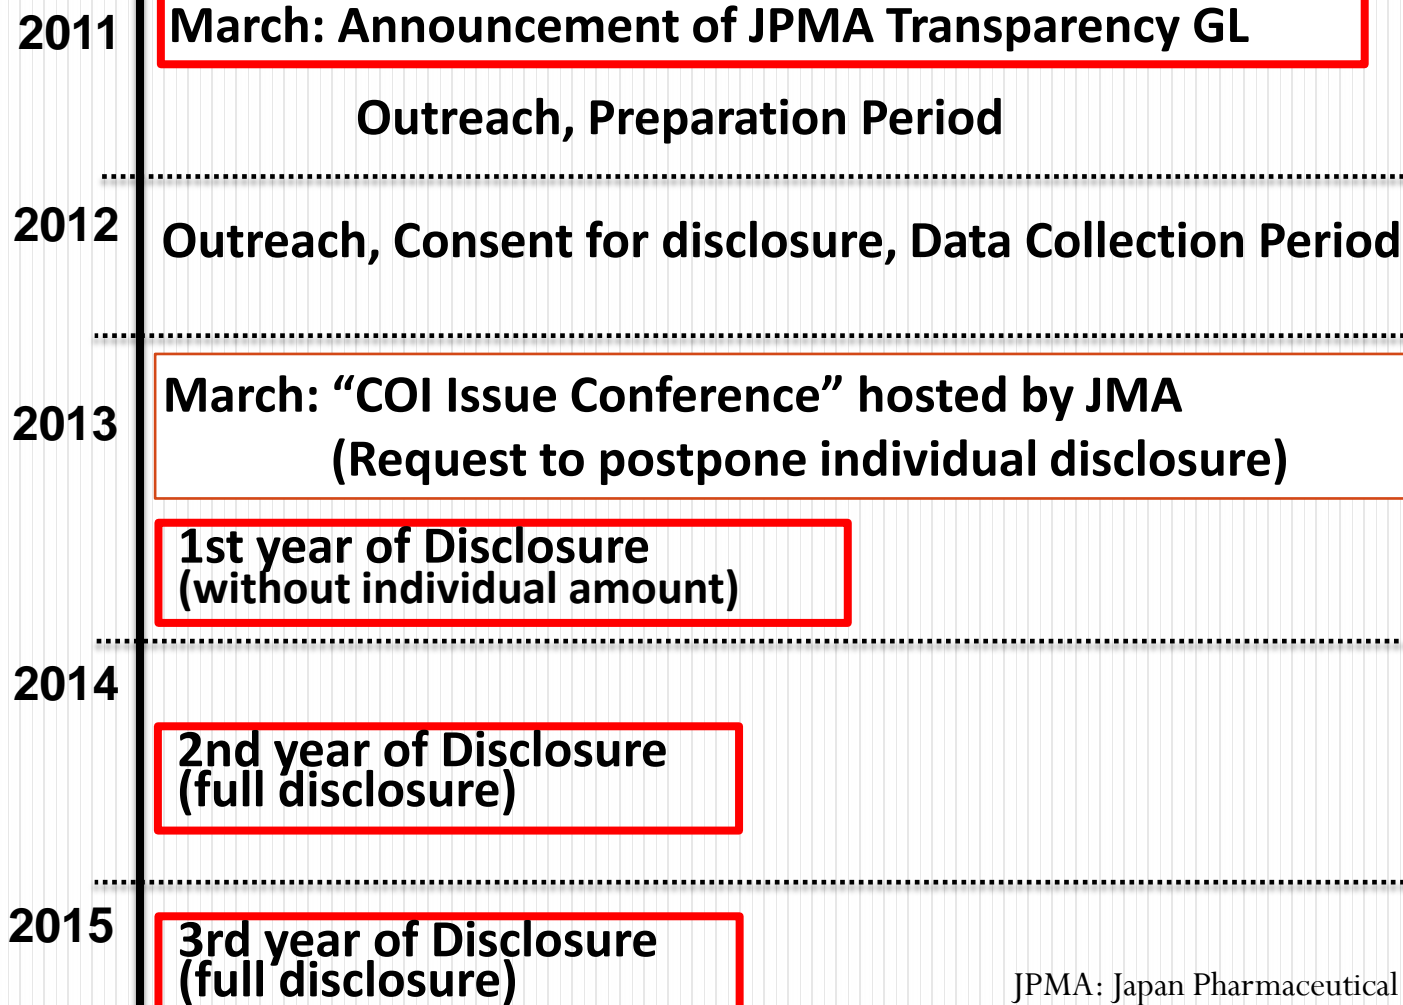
2011
March: Announcement of JPMA Transparency GL

Outreach, Preparation Period

2012
Outreach, Consent for disclosure, Data Collection Period

2013
March: “COI Issue Conference” hosted by JMA
(Request to postpone individual disclosure)

1st year of Disclosure
(without individual amount)

2014

2nd year of Disclosure
(full disclosure)

2015
3rd year of Disclosure
(full disclosure)

JPMA: Japan Pharmaceutical